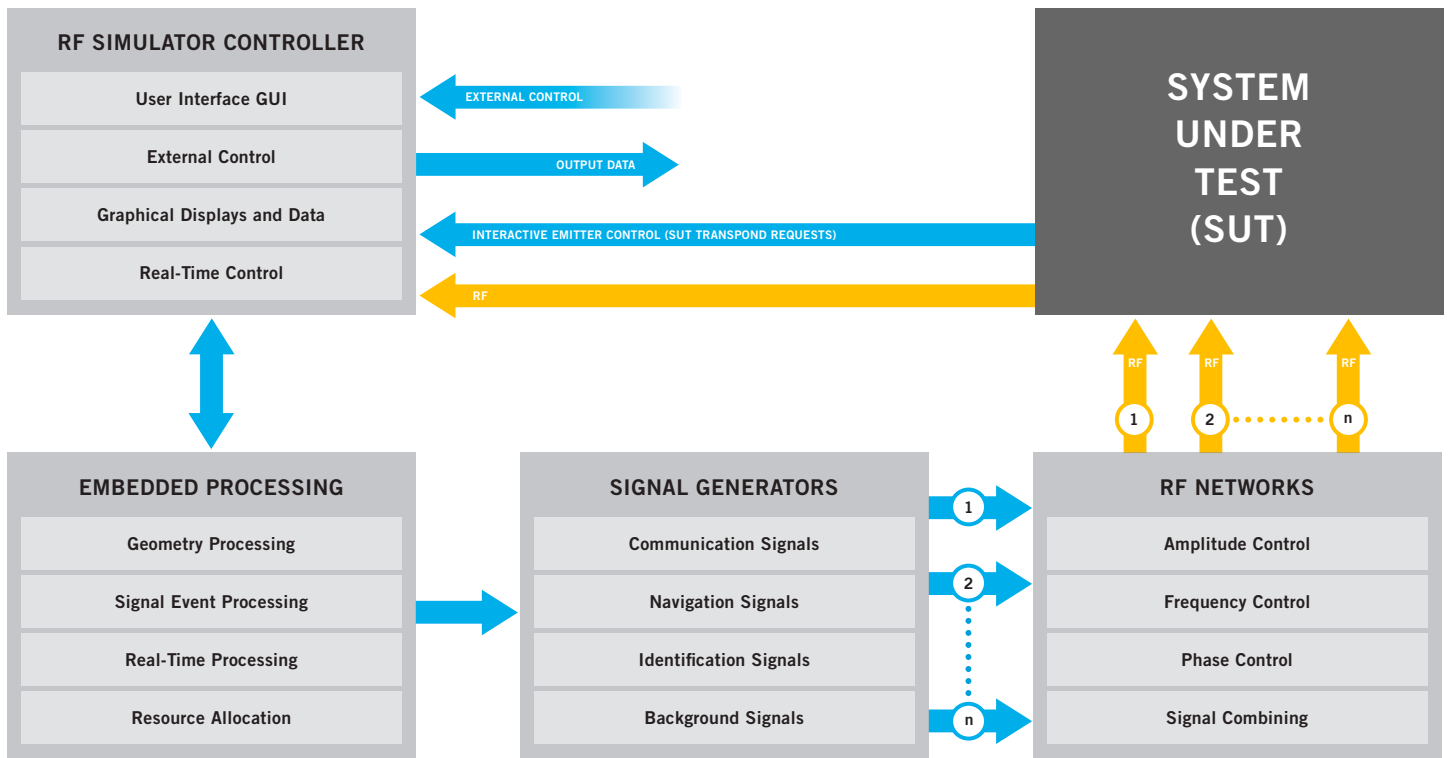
RF SIMULATOR CONTROLLER

User Interface GUI

External Control

Graphical Displays and Data

Real-Time Control

EXTERNAL CONTROL

OUTPUT DATA

INTERACTIVE EMITTER CONTROL (SUT TRANSPOND REQUESTS)

RF

SYSTEM UNDER TEST (SUT)

RF

RF

RF

1

2

n

EMBEDDED PROCESSING

Geometry Processing

Signal Event Processing

Real-Time Processing

Resource Allocation

SIGNAL GENERATORS

Communication Signals

Navigation Signals

Identification Signals

Background Signals

1

2

n

RF NETWORKS

Amplitude Control

Frequency Control

Phase Control

Signal Combining